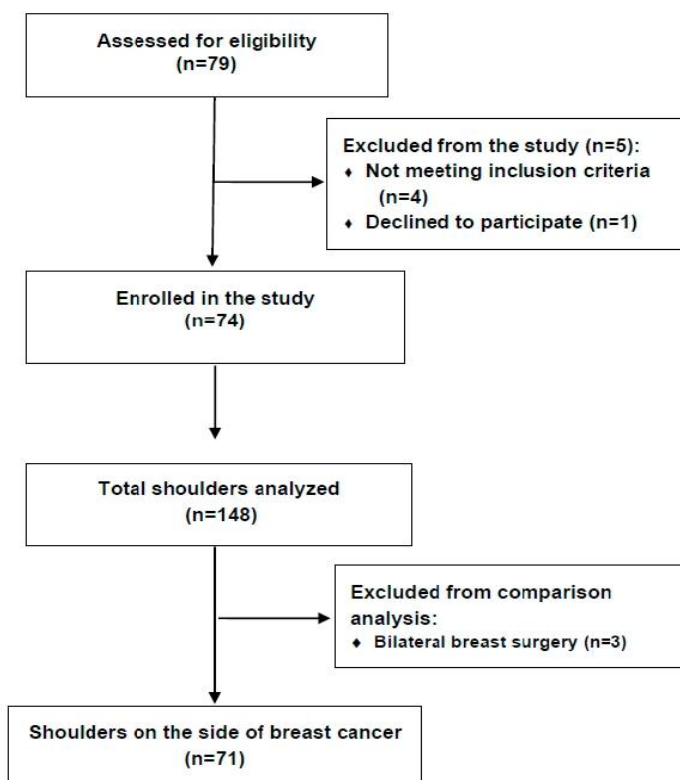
Assessed for eligibility
(n=79)

Excluded from the study (n=5):
♦ Not meeting inclusion criteria (n=4)
♦ Declined to participate (n=1)

Enrolled in the study
(n=74)

Total shoulders analyzed
(n=148)

Excluded from comparison analysis:
♦ Bilateral breast surgery (n=3)

Shoulders on the side of breast cancer
(n=71)